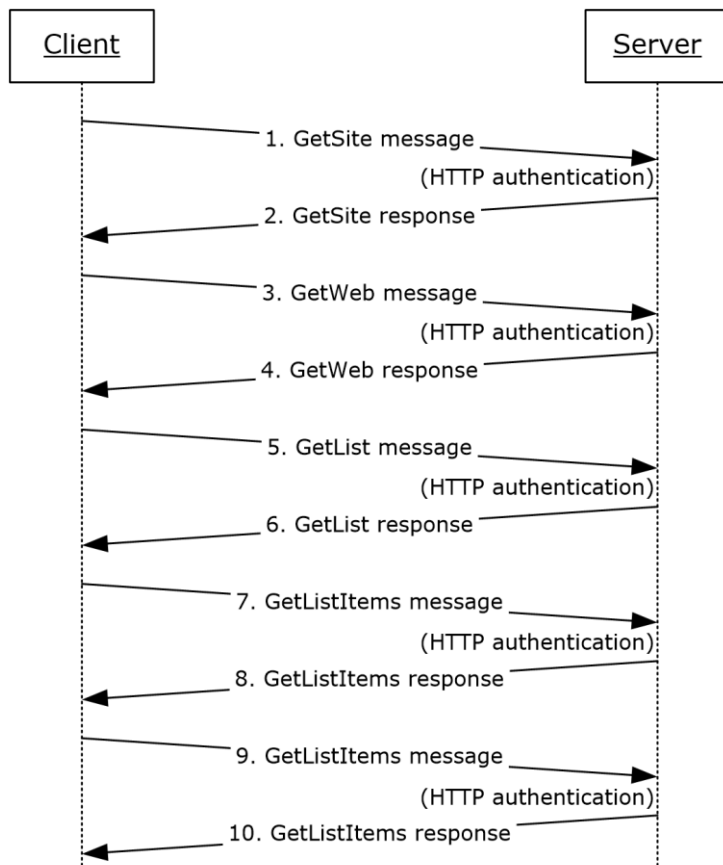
Client

Server

1. GetSite message

(HTTP authentication)

2. GetSite response

3. GetWeb message

(HTTP authentication)

4. GetWeb response

5. GetList message

(HTTP authentication)

6. GetList response

7. GetListItems message

(HTTP authentication)

8. GetListItems response

9. GetListItems message

(HTTP authentication)

10. GetListItems response